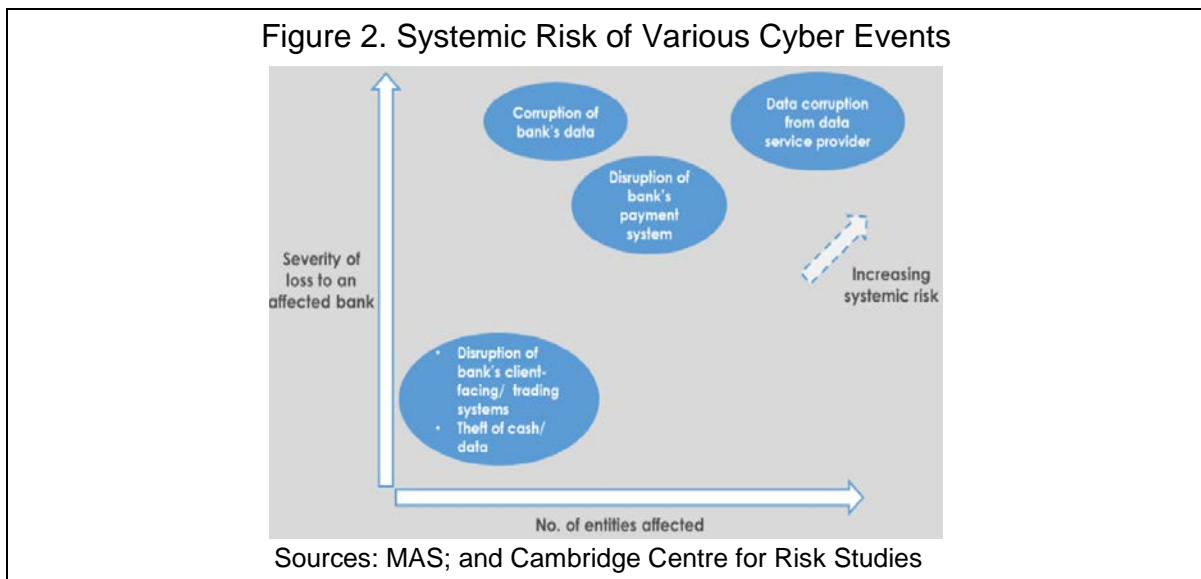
Figure 2. Systemic Risk of Various Cyber Events

Corruption of bank's data

Data corruption from data service provider

Disruption of bank's payment system

Severity of loss to an affected bank

Increasing systemic risk

• Disruption of bank's client-facing/ trading systems
• Theft of cash/ data

No. of entities affected

Sources: MAS; and Cambridge Centre for Risk Studies